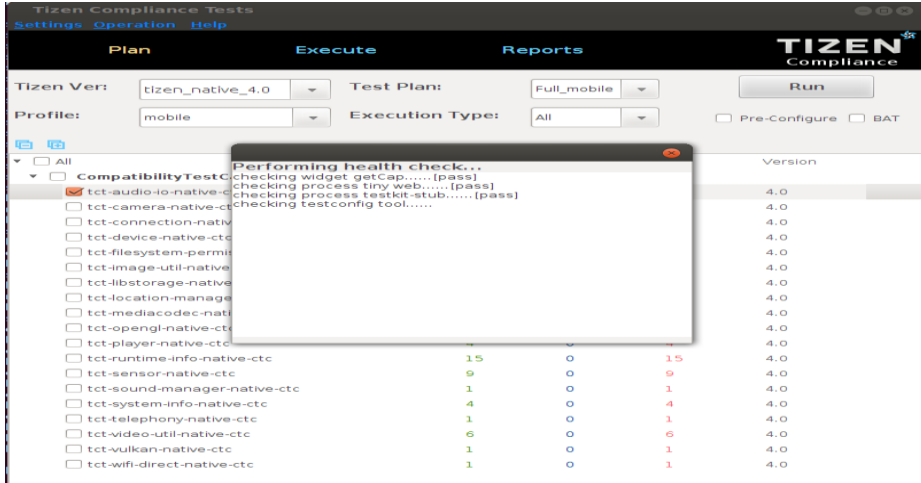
Tizen Compliance Tests
Settings Operation Help

Plan Execute Reports

TIZEN
Compliance

Tizen Ver: tizen_native_4.0
Test Plan: Full_mobile
Run
Profile: mobile
Execution Type: All
Pre-Configure BAT

All
Version
CompatibilityTestC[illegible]
tct-audio-io-native-c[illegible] 4.0
tct-camera-native-ct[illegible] 4.0
tct-connection-nativ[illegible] 4.0
tct-device-native-ctc 4.0
tct-filesystem-permis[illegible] 4.0
tct-image-util-native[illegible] 4.0
tct-libstorage-native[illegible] 4.0
tct-location-manage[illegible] 4.0
tct-mediacodec-nati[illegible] 4.0
tct-opengl-native-ct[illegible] 4.0
tct-player-native-ctc 4 4 4.0
tct-runtime-info-native-ctc 15 0 15 4.0
tct-sensor-native-ctc 9 0 9 4.0
tct-sound-manager-native-ctc 1 0 1 4.0
tct-system-info-native-ctc 4 0 4 4.0
tct-telephony-native-ctc 1 0 1 4.0
tct-video-util-native-ctc 6 0 6 4.0
tct-vulkan-native-ctc 1 0 1 4.0
tct-wifi-direct-native-ctc 1 0 1 4.0

Performing health check...
checking widget getCap......[pass]
checking process tiny web......[pass]
checking process testkit-stub......[pass]
checking testconfig tool......